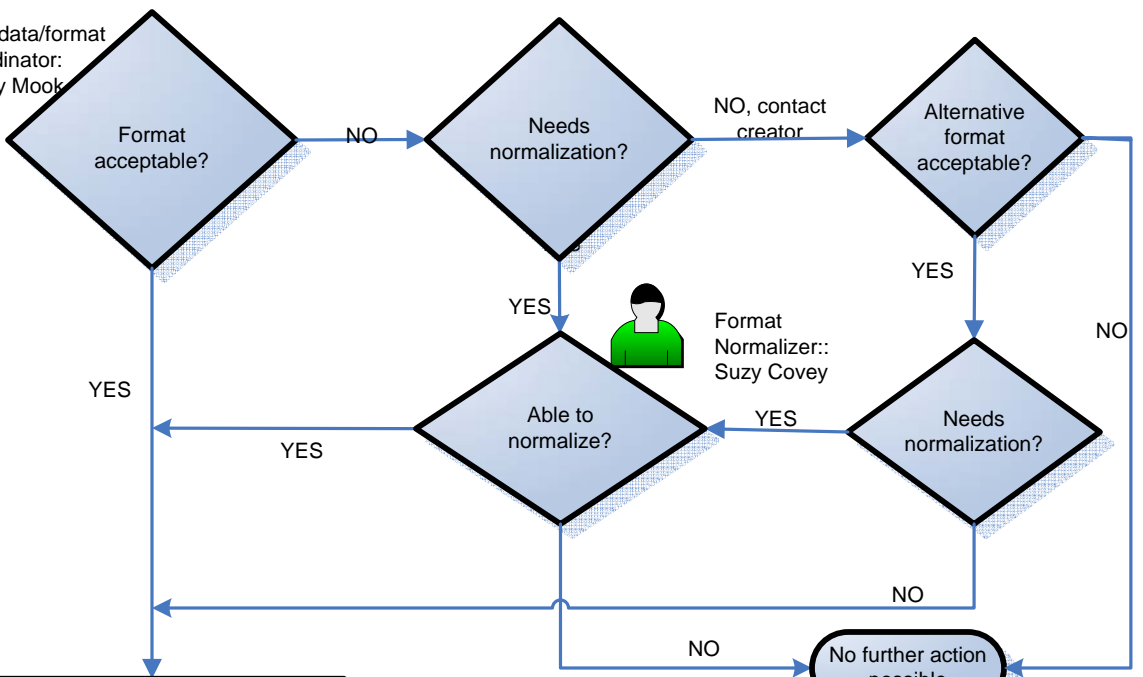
data/format
dinator:
y Mook

Format acceptable?

NO

Needs normalization?

NO, contact creator

Alternative format acceptable?

YES

NO

YES

Format Normalizer::
Suzy Covey

YES

Able to normalize?

YES

Needs normalization?

YES

NO

NO

No further action possible